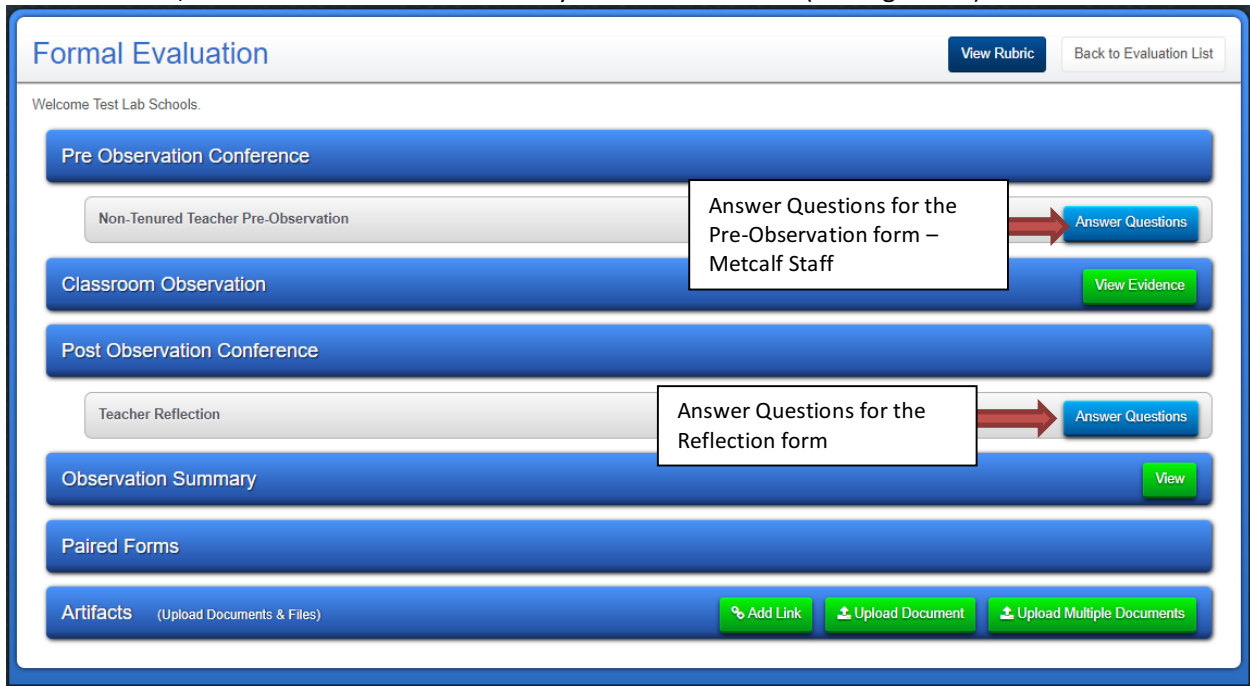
Formal Evaluation

View Rubric

Back to Evaluation List

Welcome Test Lab Schools.

Pre Observation Conference

Non-Tenured Teacher Pre-Observation

Answer Questions for the Pre-Observation form – Metcalf Staff

Answer Questions

Classroom Observation

View Evidence

Post Observation Conference

Teacher Reflection

Answer Questions for the Reflection form

Answer Questions

Observation Summary

View

Paired Forms

Artifacts (Upload Documents & Files)

Add Link

Upload Document

Upload Multiple Documents